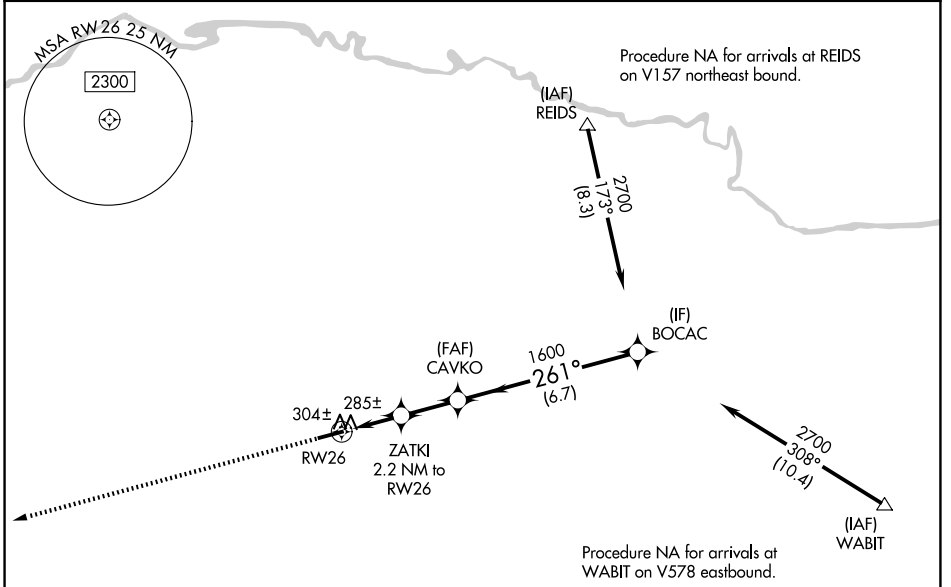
MSA RW26 25 NM

2300

Procedure NA for arrivals at REIDS on V157 northeast bound.

(IAF)
REIDS

2700
173°
(8.3)

(IF)
BOCAC

(FAF)
CAVKO

1600
261°
(6.7)

304±
285±

RW26

ZATKI
2.2 NM to
RW26

2700
308°
(10.4)

(IAF)
WABIT

Procedure NA for arrivals at WABIT on V578 eastbound.